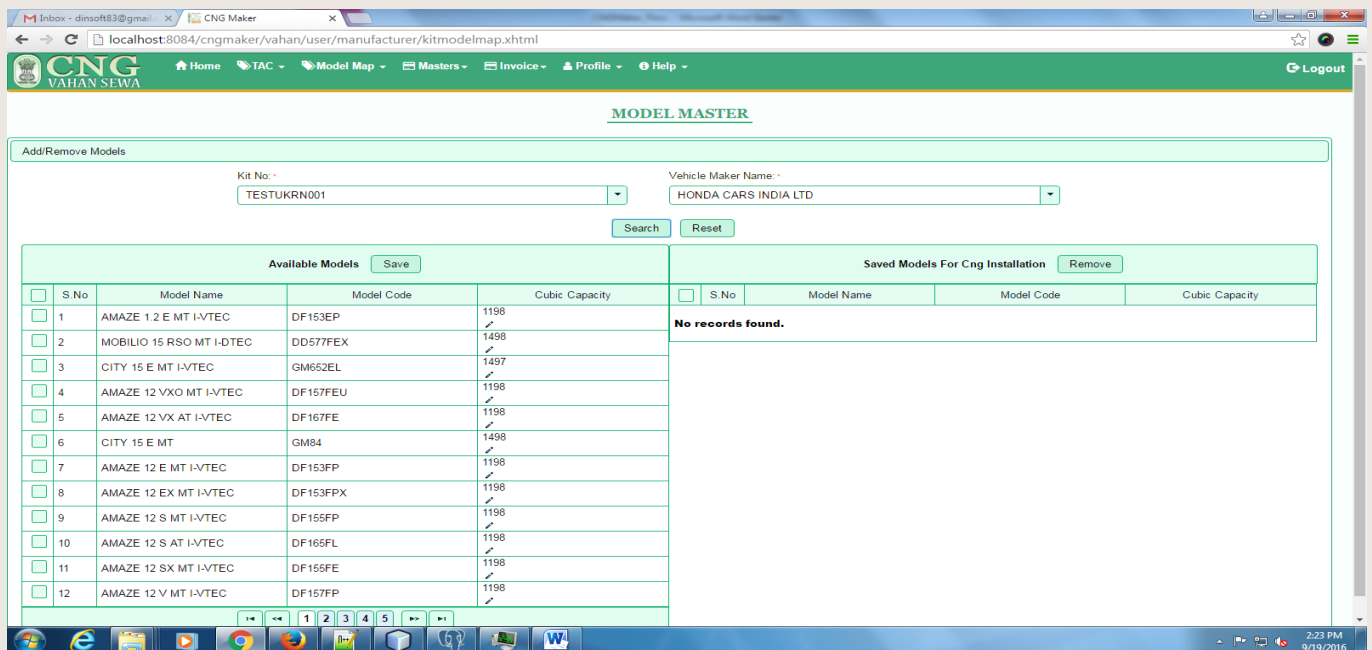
Inbox - dinsoft83@gmail × | CNG Maker ×

localhost:8084/cngmaker/vahan/user/manufacturer/kitmodelmap.xhtml

CNG VAHAN SEWA

Home TAC Model Map Masters Invoice Profile Help Logout

MODEL MASTER

Add/Remove Models

Kit No: *
TESTUKRN001

Vehicle Maker Name: *
HONDA CARS INDIA LTD

Search Reset

Available Models Save

| | S.No | Model Name | Model Code | Cubic Capacity |
|---|---|---|---|---|
| | 1 | AMAZE 1.2 E MT I-VTEC | DF153EP | 1198 |
| | 2 | MOBILIO 15 RSO MT I-DTEC | DD577FEX | 1498 |
| | 3 | CITY 15 E MT I-VTEC | GM652EL | 1497 |
| | 4 | AMAZE 12 VXO MT I-VTEC | DF157FEU | 1198 |
| | 5 | AMAZE 12 VX AT I-VTEC | DF167FE | 1198 |
| | 6 | CITY 15 E MT | GM84 | 1498 |
| | 7 | AMAZE 12 E MT I-VTEC | DF153FP | 1198 |
| | 8 | AMAZE 12 EX MT I-VTEC | DF153FPX | 1198 |
| | 9 | AMAZE 12 S MT I-VTEC | DF155FP | 1198 |
| | 10 | AMAZE 12 S AT I-VTEC | DF165FL | 1198 |
| | 11 | AMAZE 12 SX MT I-VTEC | DF155FE | 1198 |
| | 12 | AMAZE 12 V MT I-VTEC | DF157FP | 1198 |

1 2 3 4 5

Saved Models For Cng Installation Remove

| | S.No | Model Name | Model Code | Cubic Capacity |
|---|---|---|---|---|

No records found.

2:23 PM
9/19/2016